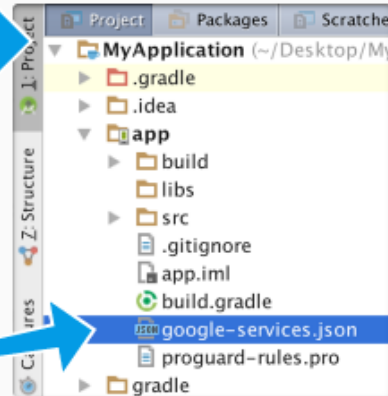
1: Project
Z: Structure
Captures

Project | Packages | Scratche

MyApplication (~/Desktop/My
.gradle
.idea
app
build
libs
src
.gitignore
app.iml
build.gradle
JSON google-services.json
proguard-rules.pro
gradle